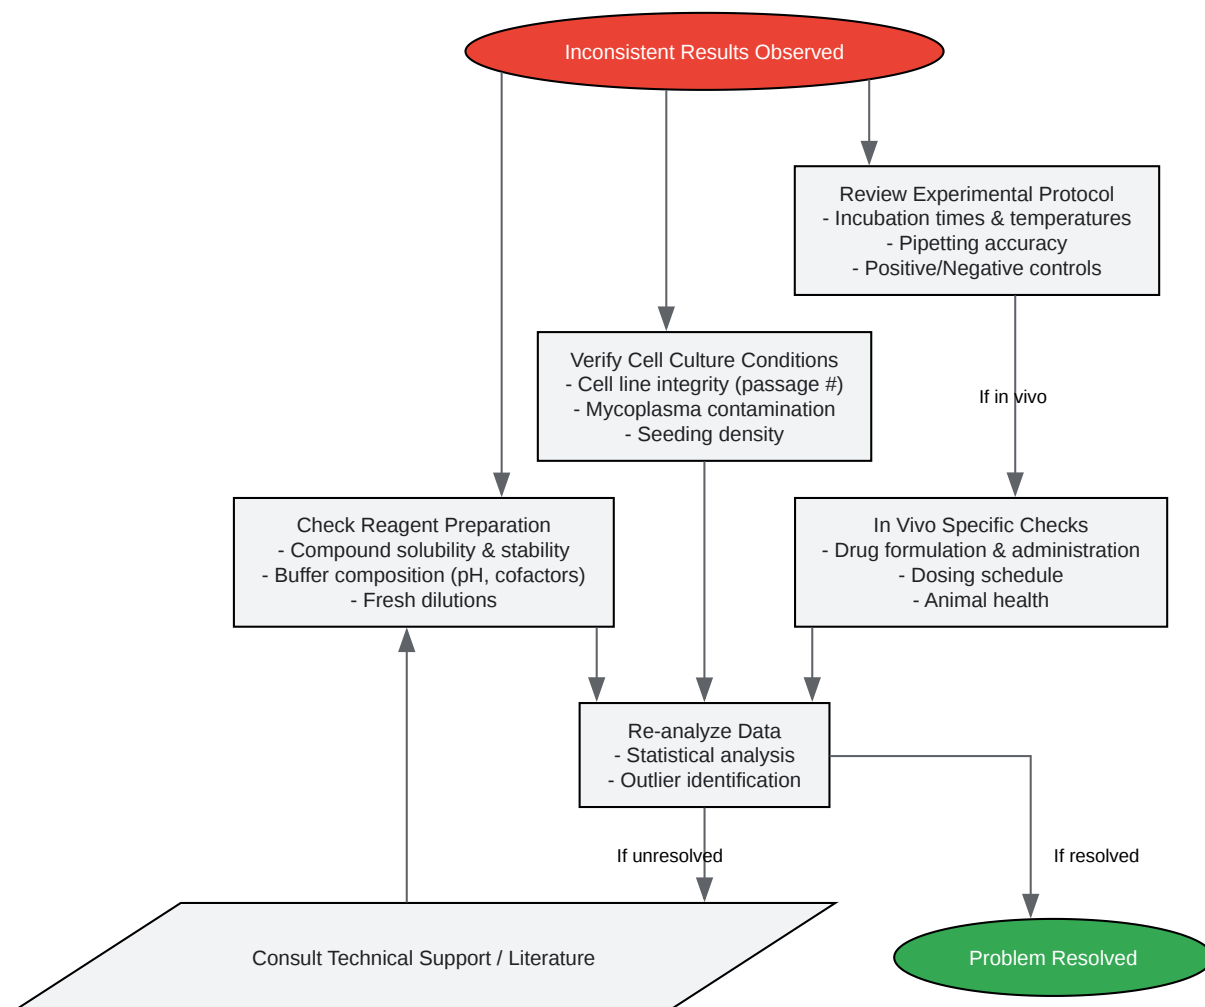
Inconsistent Results Observed

Review Experimental Protocol
- Incubation times & temperatures
- Pipetting accuracy
- Positive/Negative controls

Verify Cell Culture Conditions
- Cell line integrity (passage #)
- Mycoplasma contamination
- Seeding density

If in vivo

Check Reagent Preparation
- Compound solubility & stability
- Buffer composition (pH, cofactors)
- Fresh dilutions

In Vivo Specific Checks
- Drug formulation & administration
- Dosing schedule
- Animal health

Re-analyze Data
- Statistical analysis
- Outlier identification

If unresolved

If resolved

Consult Technical Support / Literature

Problem Resolved